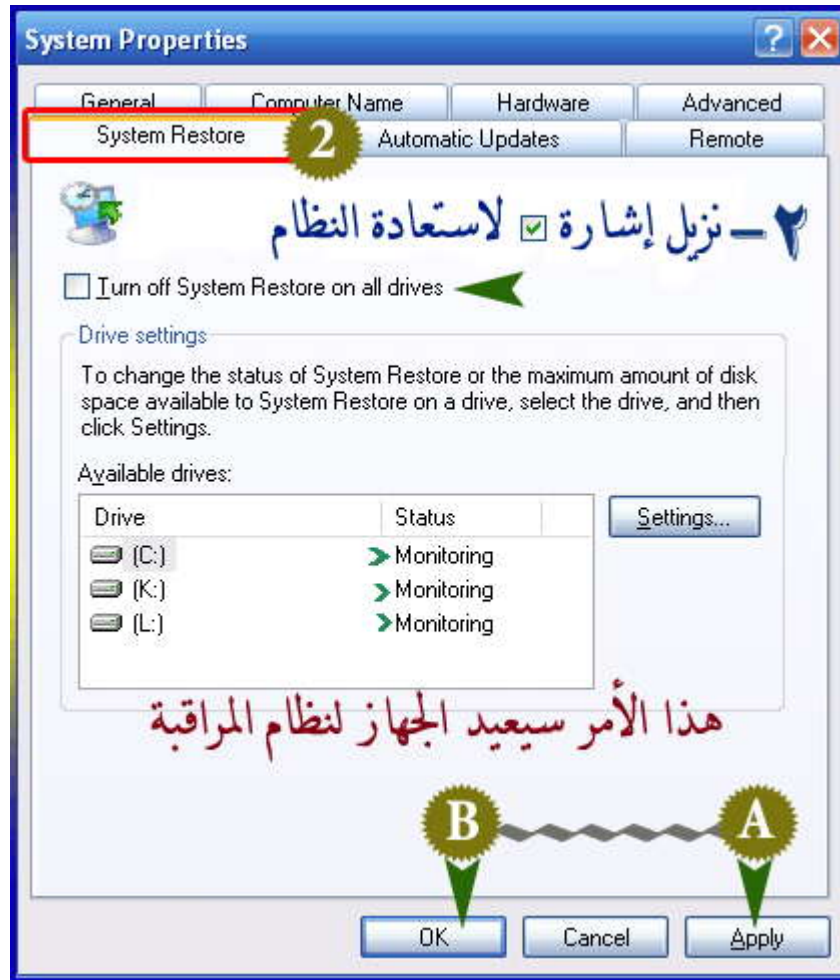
System Properties

General | Computer Name | Hardware | Advanced
System Restore | 2 | Automatic Updates | Remote

٢ــ نزيل إشارة ☑ لاستعادة النظام

☐ Turn off System Restore on all drives

Drive settings

To change the status of System Restore or the maximum amount of disk space available to System Restore on a drive, select the drive, and then click Settings.

Available drives:

| Drive | Status |
|---|---|
| (C:) | Monitoring |
| (K:) | Monitoring |
| (L:) | Monitoring |

Settings...

هذا الأمر سيعيد الجهاز لنظام المراقبة

B A

OK Cancel Apply